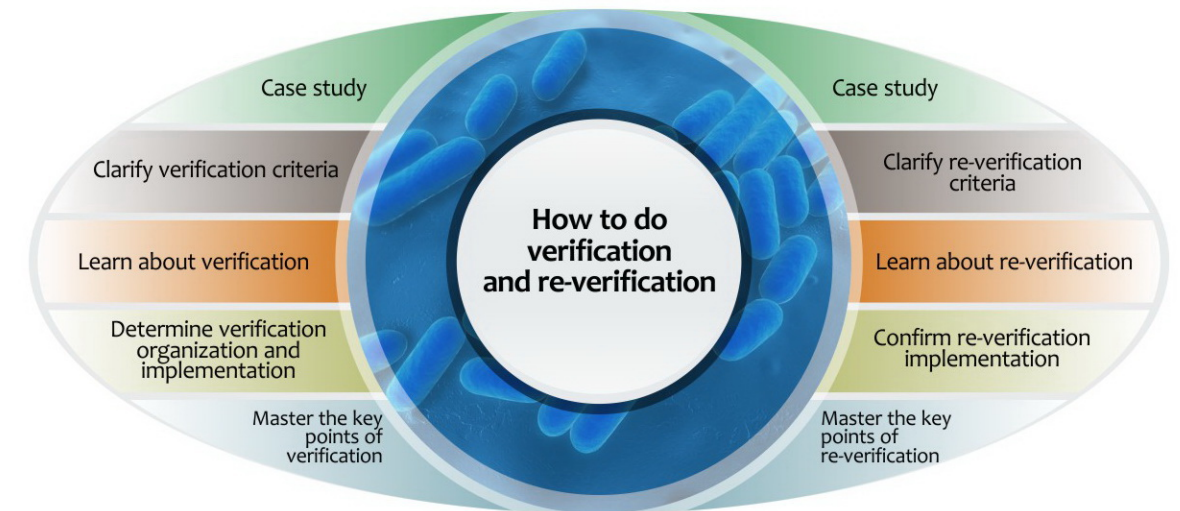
How to do verification and re-verification

Case study

Clarify verification criteria

Learn about verification

Determine verification organization and implementation

Master the key points of verification

Case study

Clarify re-verification criteria

Learn about re-verification

Confirm re-verification implementation

Master the key points of re-verification